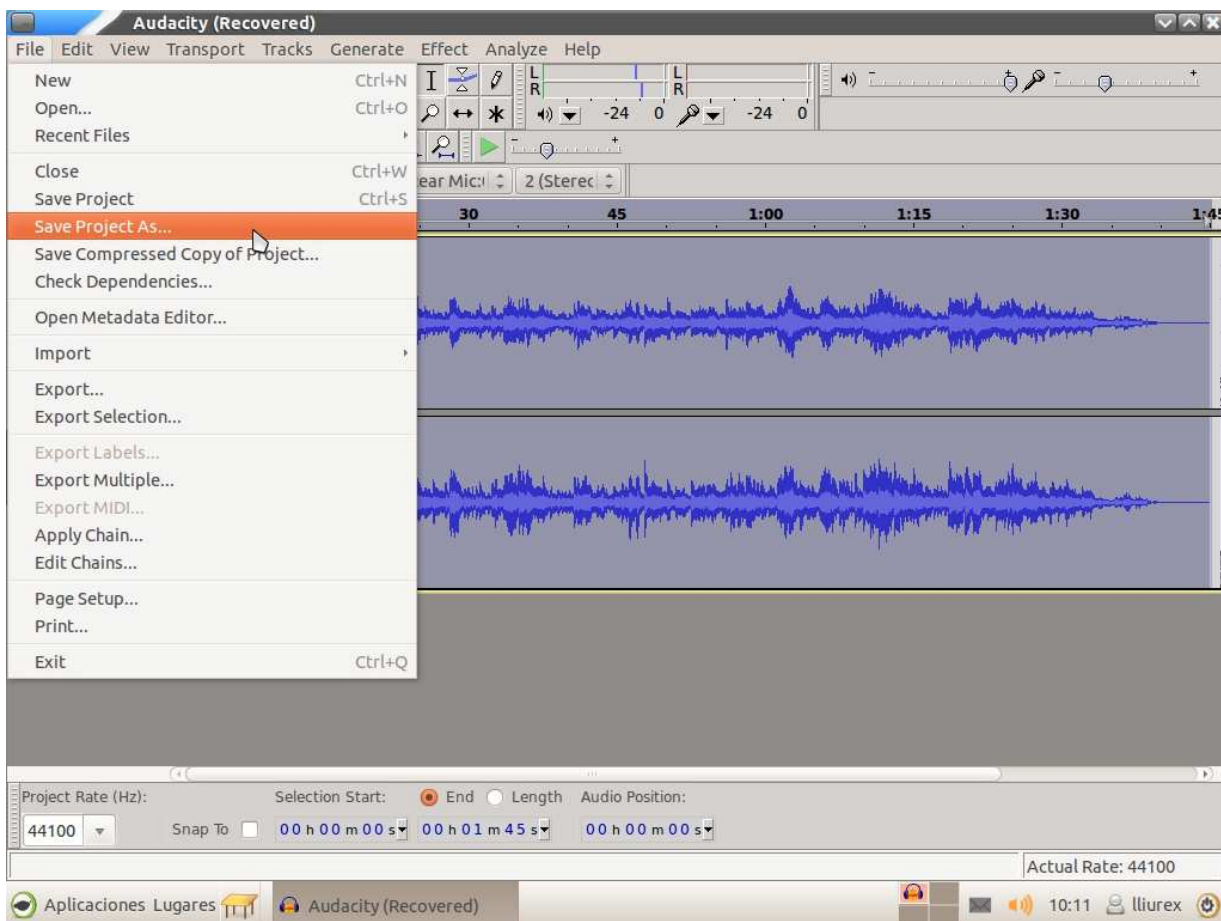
Audacity (Recovered)

File Edit View Transport Tracks Generate Effect Analyze Help

New Ctrl+N
Open... Ctrl+O
Recent Files
Close Ctrl+W
Save Project Ctrl+S
Save Project As...
Save Compressed Copy of Project...
Check Dependencies...
Open Metadata Editor...
Import
Export...
Export Selection...
Export Labels...
Export Multiple...
Export MIDI...
Apply Chain...
Edit Chains...
Page Setup...
Print...
Exit Ctrl+Q

L R L R
-24 0 -24 0

ear Mic: 2 (Stereo

30 45 1:00 1:15 1:30 1:45

Project Rate (Hz): Selection Start: End Length Audio Position:
44100 Snap To 00 h 00 m 00 s 00 h 01 m 45 s 00 h 00 m 00 s

Actual Rate: 44100

Aplicaciones Lugares Audacity (Recovered) 10:11 lliurex